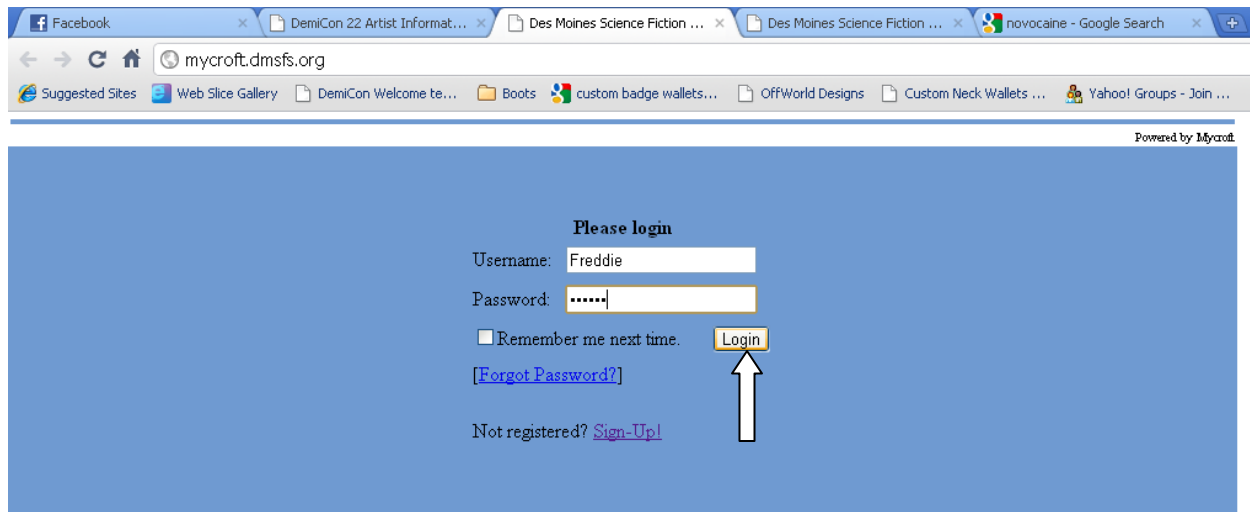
Facebook
DemiCon 22 Artist Informat...
Des Moines Science Fiction ...
Des Moines Science Fiction ...
novocaine - Google Search

mycroft.dmsfs.org

Suggested Sites
Web Slice Gallery
DemiCon Welcome te...
Boots
custom badge wallets...
OffWorld Designs
Custom Neck Wallets ...
Yahoo! Groups - Join ...

Powered by Mycroft

Please login

Username: Freddie

Password: ••••••

Remember me next time.

Login

[Forgot Password?]

Not registered? Sign-Up!